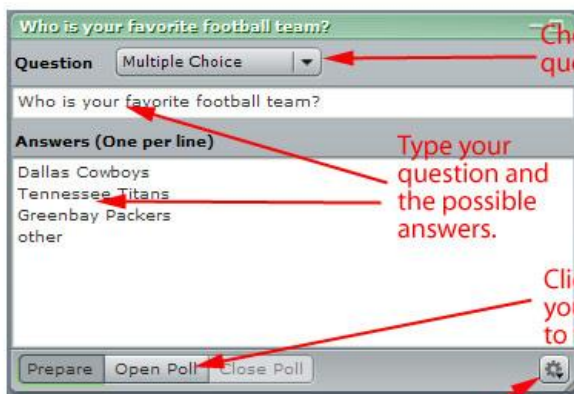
Who is your favorite football team?

Question Multiple Choice

Who is your favorite football team?

Answers (One per line)

Dallas Cowboys
Tennessee Titans
Greenbay Packers
other

Type your question and the possible answers.

Ch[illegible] qu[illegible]

Cli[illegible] yo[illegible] to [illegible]

Prepare Open Poll Close Poll